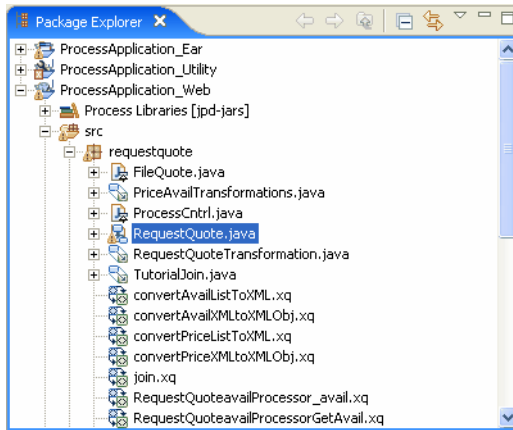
Package Explorer

ProcessApplication_Ear
ProcessApplication_Utility
ProcessApplication_Web
Process Libraries [jpd-jars]
src
requestquote
FileQuote.java
PriceAvailTransformations.java
ProcessCntrl.java
RequestQuote.java
RequestQuoteTransformation.java
TutorialJoin.java
convertAvailListToXML.xq
convertAvailXMLtoXMLObj.xq
convertPriceListToXML.xq
convertPriceXMLtoXMLObj.xq
join.xq
RequestQuoteavailProcessor_avail.xq
RequestQuoteavailProcessorGetAvail.xq